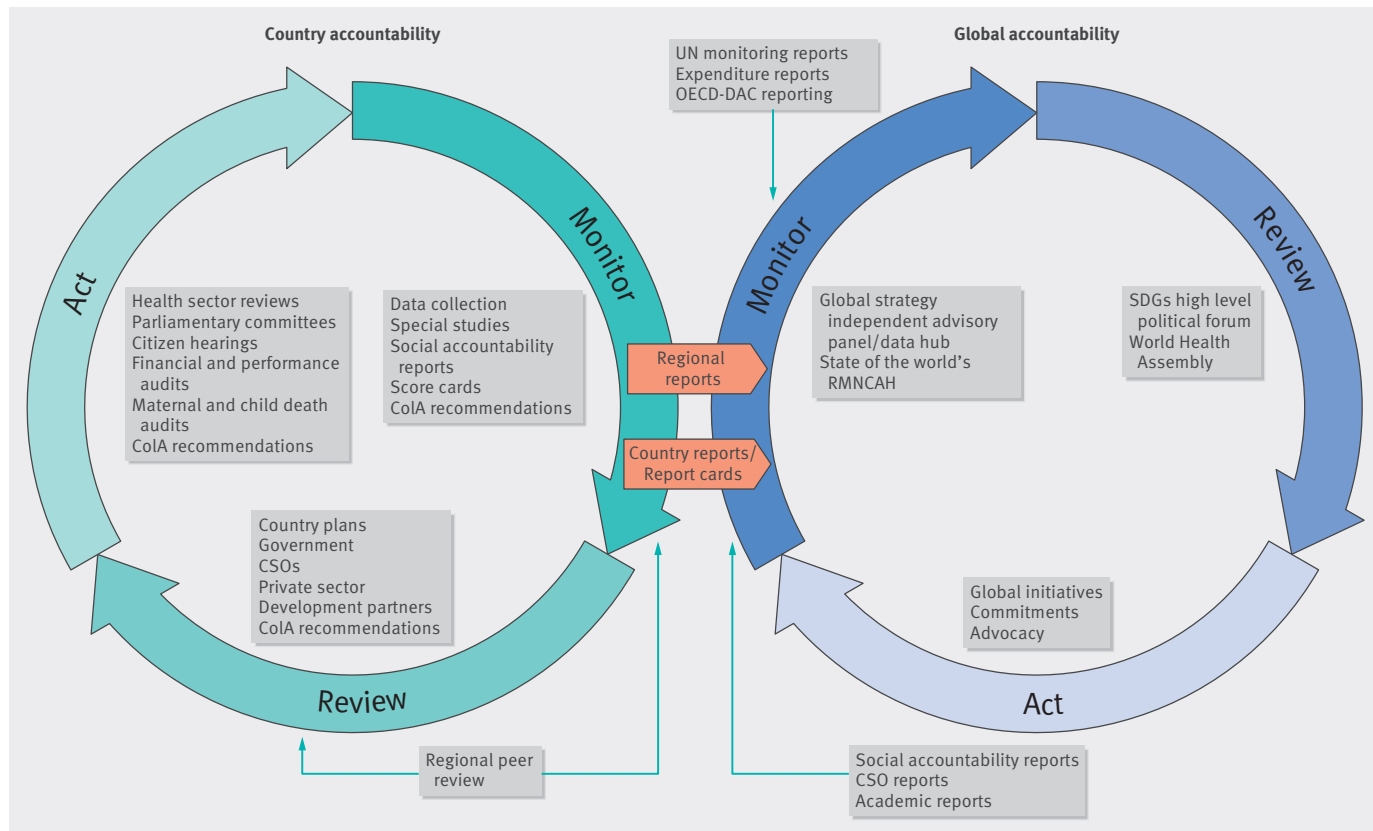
Country accountability

UN monitoring reports
Expenditure reports
OECD-DAC reporting

Global accountability

Act

Monitor

Health sector reviews
Parliamentary committees
Citizen hearings
Financial and performance audits
Maternal and child death audits
CoIA recommendations

Data collection
Special studies
Social accountability reports
Score cards
CoIA recommendations

Regional reports

Country reports/ Report cards

Monitor

Global strategy independent advisory panel/data hub
State of the world's RMNCAH

Review

SDGs high level political forum
World Health Assembly

Country plans
Government
CSOs
Private sector
Development partners
CoIA recommendations

Review

Global initiatives
Commitments
Advocacy

Act

Regional peer review

Social accountability reports
CSO reports
Academic reports